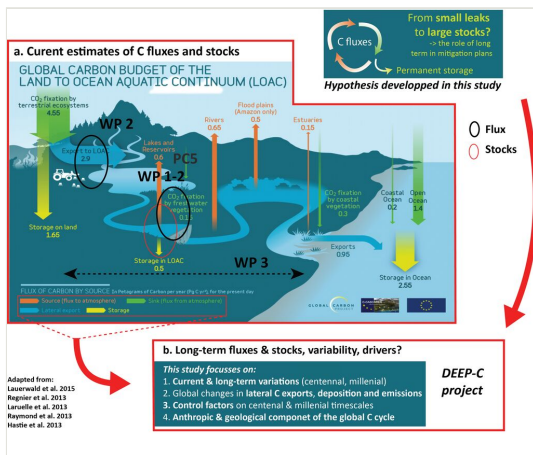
C fluxes

From small leaks to large stocks? -> the role of long term in mitigation plans

Permanent storage

Hypothesis developped in this study

a. Curent estimates of C fluxes and stocks

GLOBAL CARBON BUDGET OF THE LAND TO OCEAN AQUATIC CONTINUUM (LOAC)

CO$_2$ fixation by terrestrial ecosystems 4.55

WP 2

Export to LOAC 2.9

Lakes and Reservoirs 0.6

Rivers 0.65

Flood plains (Amazon only) 0.5

Estuaries 0.15

PC5

WP 1-2

CO$_2$ fixation by fresh water vegetation 0.1?

CO$_2$ fixation by coastal vegetation 0.3

Coastal Ocean 0.2

Open Ocean 1.4

Storage on land 1.65

Storage in LOAC 0.5

Exports 0.95

WP 3

Storage in Ocean 2.55

FLUX OF CARBON BY SOURCE In Petagrams of Carbon per year (Pg C yr$^{-1}$) for the present day

Source (flux to atmosphere)

Sink (flux from atmosphere)

Lateral export

Storage

GLOBAL CARBON PROJECT

Flux

Stocks

b. Long-term fluxes & stocks, variability, drivers?

This study focusses on:

1. Current & long-term variations (centennal, millenial)
2. Global changes in lateral C exports, deposition and emissions
3. Control factors on centenal & millenial timescales
4. Anthropic & geological componet of the global C cycle

DEEP-C project

Adapted from:
Lauerwald et al. 2015
Regnier et al. 2013
Laruelle et al. 2013
Raymond et al. 2013
Hastie et al. 2013